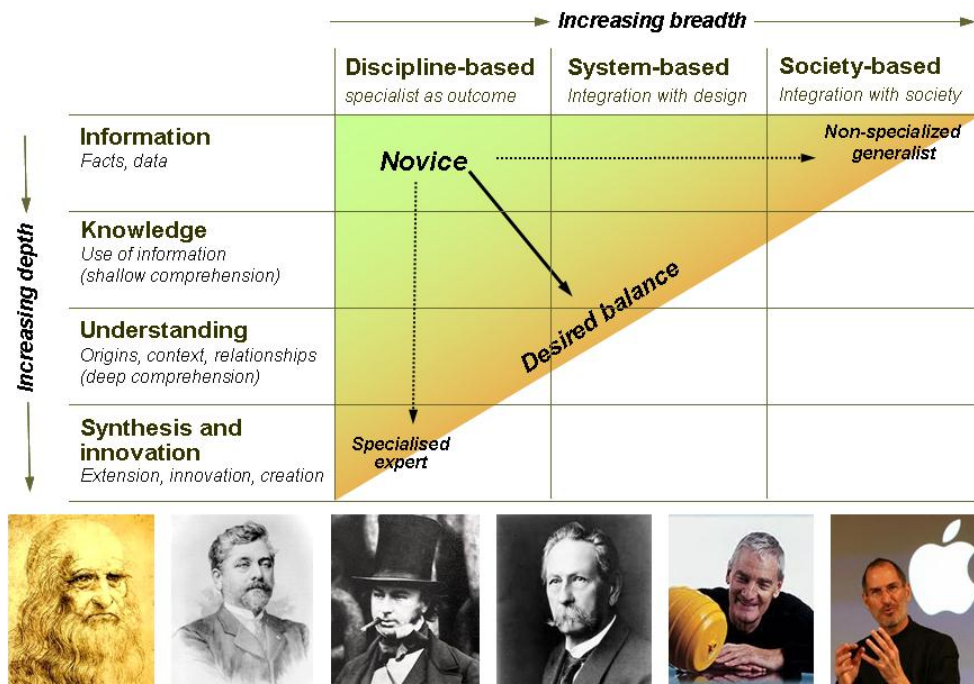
Increasing breadth

| | Discipline-based *specialist as outcome* | System-based *Integration with design* | Society-based *Integration with society* |
|---|---|---|---|
| **Information** *Facts, data* | | | |
| **Knowledge** *Use of information (shallow comprehension)* | | | |
| **Understanding** *Origins, context, relationships (deep comprehension)* | | | |
| **Synthesis and innovation** *Extension, innovation, creation* | | | |

Increasing depth

Novice

Non-specialized generalist

Desired balance

Specialised expert